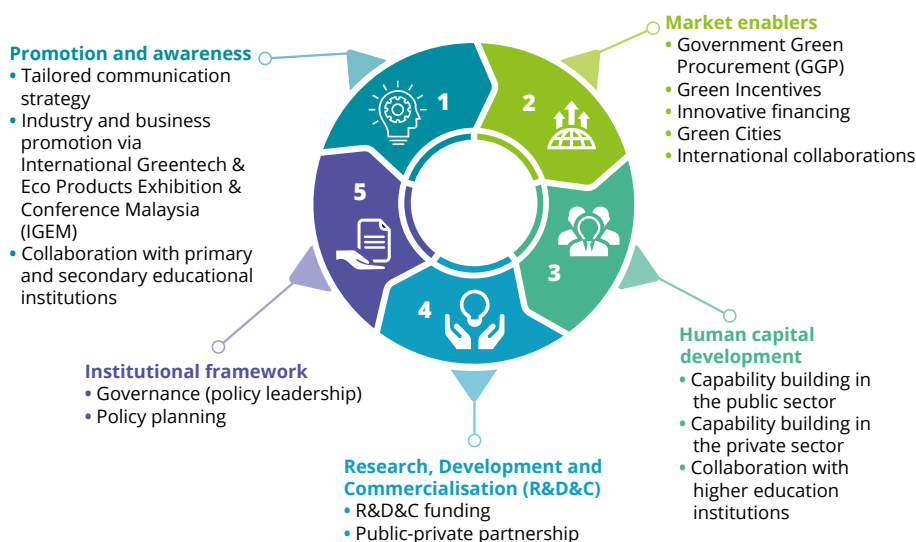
**Promotion and awareness**
• Tailored communication strategy
• Industry and business promotion via International Greentech & Eco Products Exhibition & Conference Malaysia (IGEM)
• Collaboration with primary and secondary educational institutions

**Market enablers**
• Government Green Procurement (GGP)
• Green Incentives
• Innovative financing
• Green Cities
• International collaborations

1

2

3

4

5

**Human capital development**
• Capability building in the public sector
• Capability building in the private sector
• Collaboration with higher education institutions

**Institutional framework**
• Governance (policy leadership)
• Policy planning

**Research, Development and Commercialisation (R&D&C)**
• R&D&C funding
• Public-private partnership